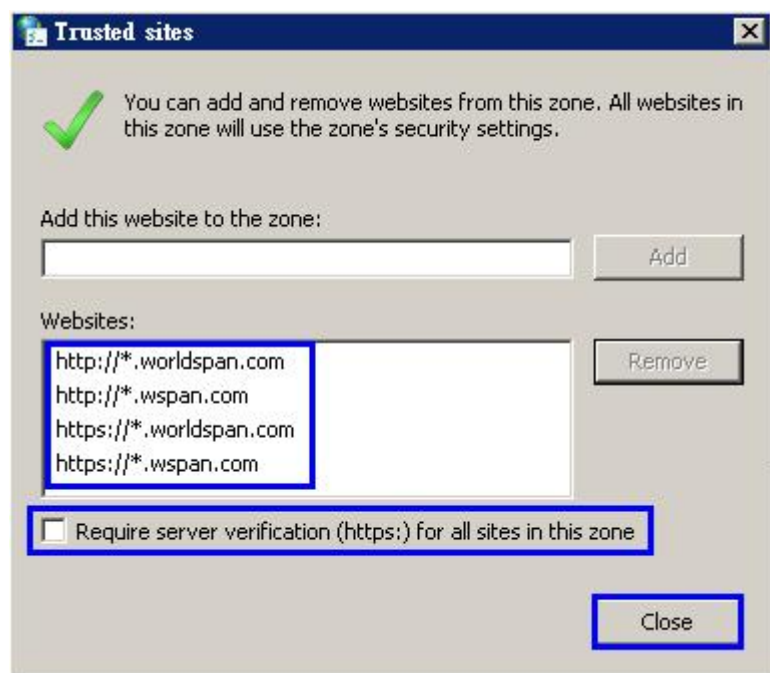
Trusted sites

You can add and remove websites from this zone. All websites in this zone will use the zone's security settings.

Add this website to the zone:

Add

Websites:

http://*.worldspan.com
http://*.wspan.com
https://*.worldspan.com
https://*.wspan.com

Remove

Require server verification (https:) for all sites in this zone

Close